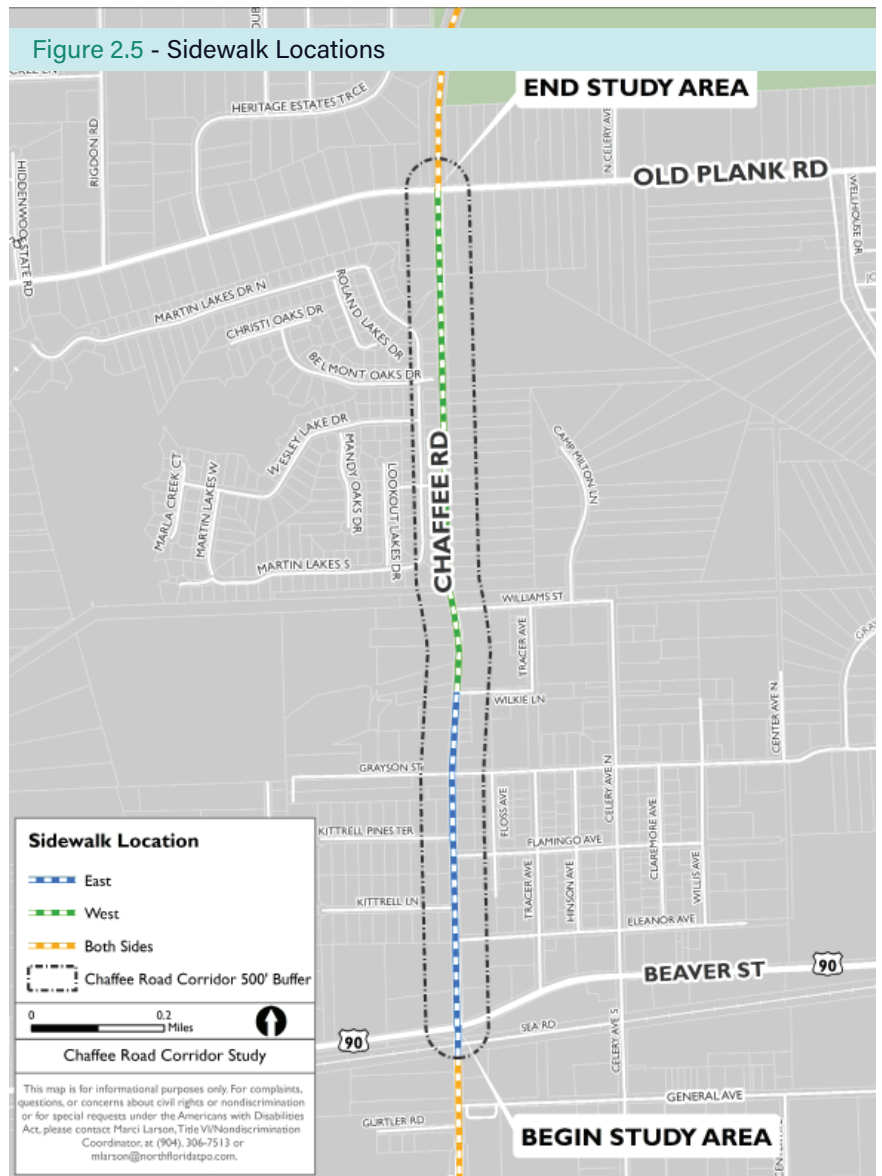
Figure 2.5 - Sidewalk Locations

END STUDY AREA

HERITAGE ESTATES TRCE

RIGDON RD

HIDDENWOOD STATE RD

N CELERY AVE

OLD PLANK RD

WELLHOUSE DR

MARTIN LAKES DR N

ROLAND LAKES DR

CHRISTI OAKS DR

BELMONT OAKS DR

CAMP MILTON LN

WESLEY LAKE DR

MANDY OAKS DR

LOOKOUT LAKES DR

MARLA CREEK CT

MARTIN LAKES W

CHAFFEE RD

MARTIN LAKES S

WILLIAMS ST

TRACER AVE

WILKIE LN

CENTER AVE N

GRAYSON ST

CELERY AVE N

FLOSS AVE

KITTRELL PINES TER

FLAMINGO AVE

CLAREMORE AVE

WILLIS AVE

TRACER AVE

HINSON AVE

KITTRELL LN

ELEANOR AVE

BEAVER ST

90

SEA RD

90

CELERY AVE S

GENERAL AVE

GURTLER RD

BEGIN STUDY AREA

Sidewalk Location

East

West

Both Sides

Chaffee Road Corridor 500' Buffer

0 0.2 Miles

Chaffee Road Corridor Study

This map is for informational purposes only. For complaints, questions, or concerns about civil rights or nondiscrimination or for special requests under the Americans with Disabilities Act, please contact Marci Larson, Title VI/Nondiscrimination Coordinator, at (904), 306-7513 or mlarson@northfloridatpo.com.